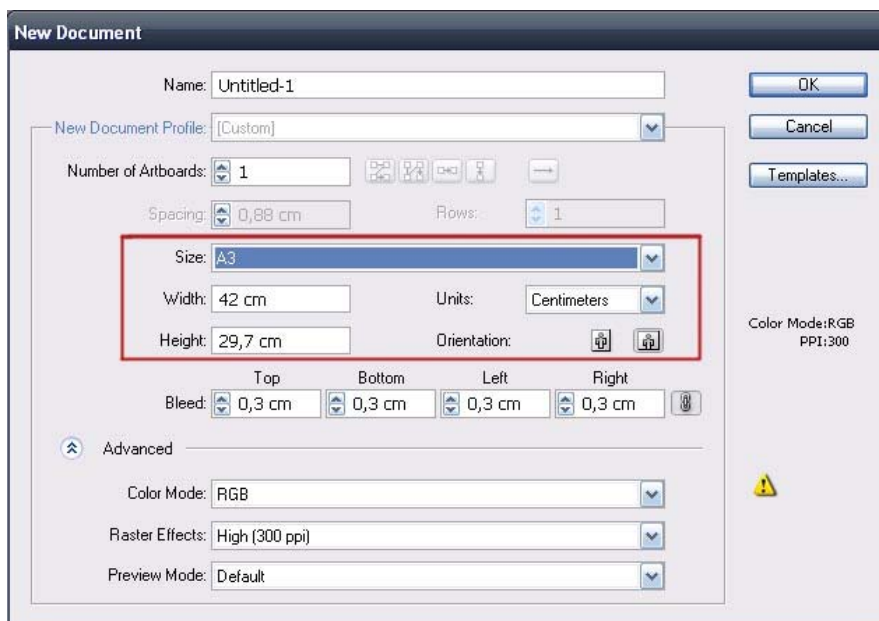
New Document

Name: Untitled-1

New Document Profile: [Custom]

Number of Artboards: 1

Spacing: 0,88 cm

Rows: 1

Size: A3

Width: 42 cm

Units: Centimeters

Height: 29,7 cm

Orientation:

Top

Bottom

Left

Right

Bleed: 0,3 cm 0,3 cm 0,3 cm 0,3 cm

Advanced

Color Mode: RGB

Raster Effects: High (300 ppi)

Preview Mode: Default

OK

Cancel

Templates...

Color Mode:RGB
PPI:300